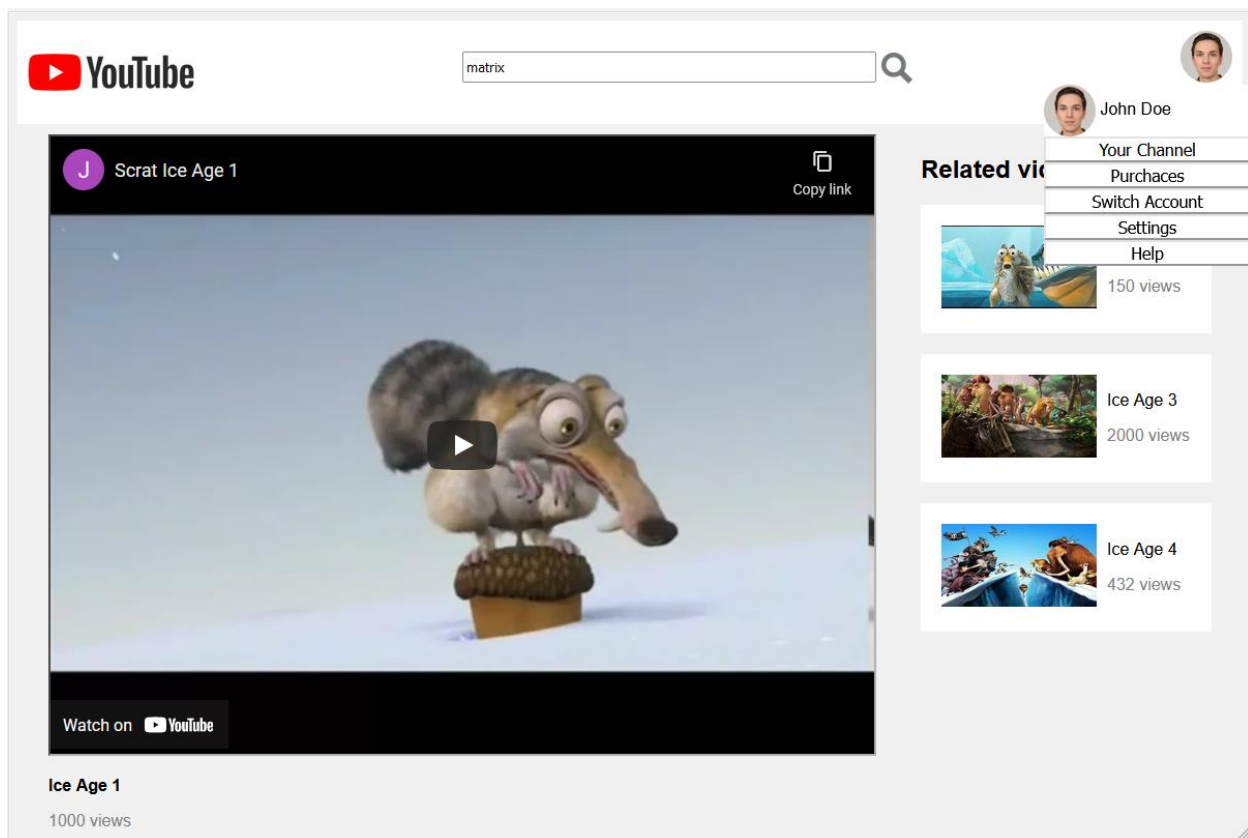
YouTube

matrix

John Doe

Your Channel
Purchaces
Switch Account
Settings
Help

J Scrat Ice Age 1

Copy link

Watch on YouTube

Related vi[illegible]

150 views

Ice Age 3
2000 views

Ice Age 4
432 views

Ice Age 1

1000 views